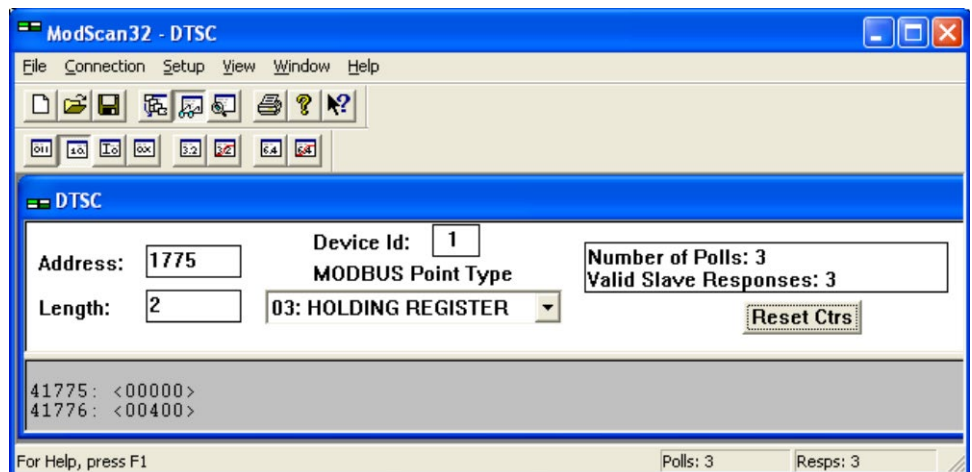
ModScan32 - DTSC

File Connection Setup View Window Help

011 10 10 0X 3.2 3.2 6.4 6.4

DTSC

Address: 1775

Device Id: 1

MODBUS Point Type

Length: 2

03: HOLDING REGISTER

Number of Polls: 3
Valid Slave Responses: 3

Reset Ctrs

41775: <00000>
41776: <00400>

For Help, press F1

Polls: 3

Resps: 3